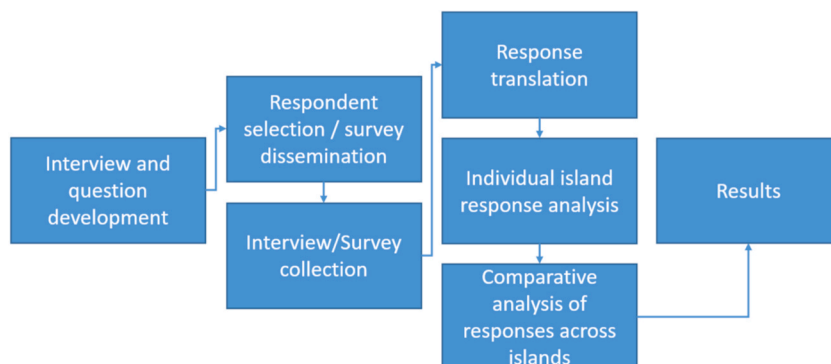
Interview and question development

Respondent selection / survey dissemination

Interview/Survey collection

Response translation

Individual island response analysis

Comparative analysis of responses across islands

Results